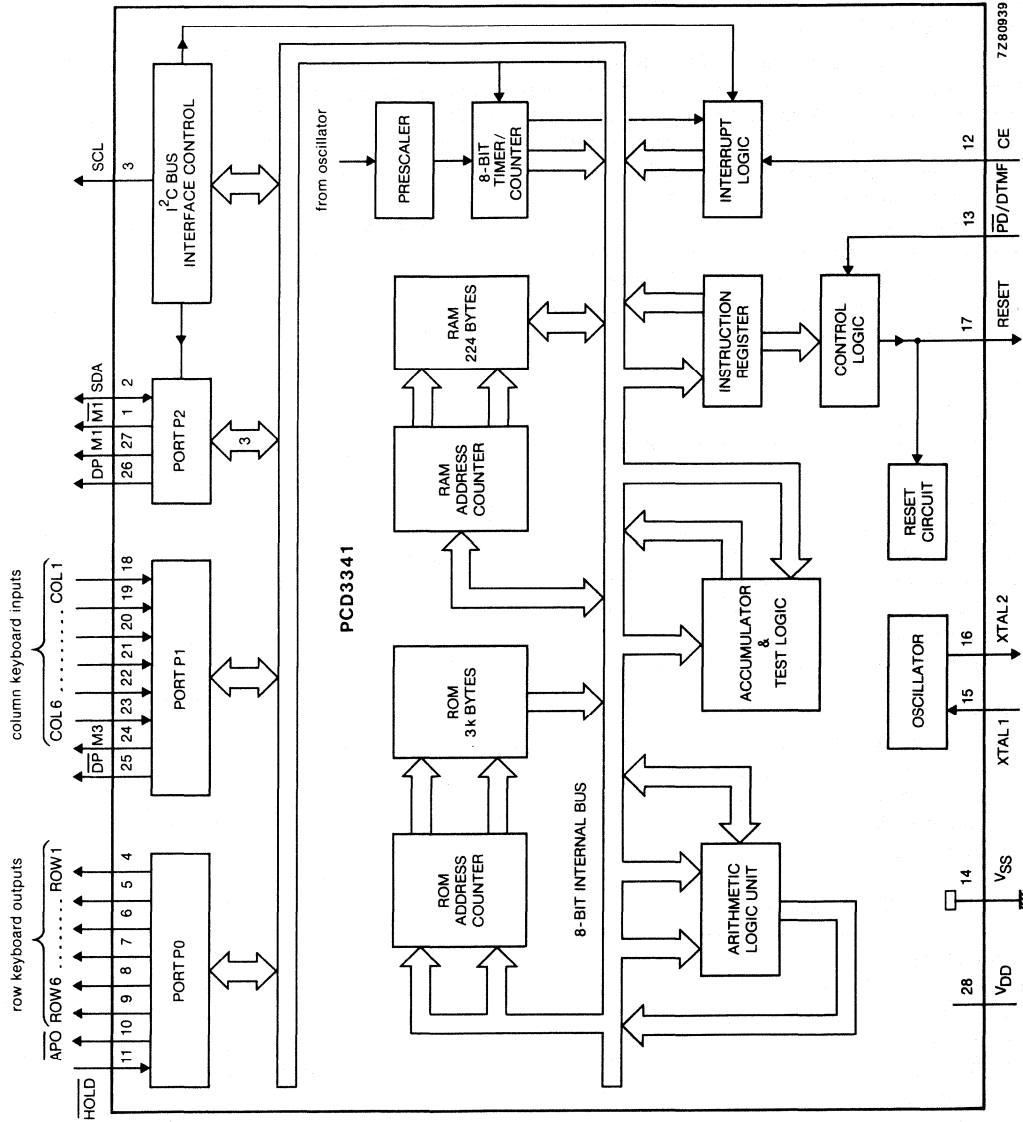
7Z80939

SCL
3
$I^2C$ BUS INTERFACE CONTROL

SDA
2
$\overline{M1}$
1
M1
27
DP
26
PORT P2
3

column keyboard inputs
COL 6 . . . . . . . . . . COL 1
$\overline{DP}$
M3
25
24
23
22
21
20
19
18
PORT P1

row keyboard outputs
$\overline{APO}$
ROW 6 . . . . . . . . . ROW 1
$\overline{HOLD}$
11
10
9
8
7
6
5
4
PORT P0

from oscillator
PRESCALER
8-BIT TIMER/ COUNTER
RAM 224 BYTES
RAM ADDRESS COUNTER
PCD3341
ROM 3 k BYTES
ROM ADDRESS COUNTER
8-BIT INTERNAL BUS

INTERRUPT LOGIC
INSTRUCTION REGISTER
ACCUMULATOR & TEST LOGIC
ARITHMETIC LOGIC UNIT

12
CE
13
$\overline{PD}$/DTMF
CONTROL LOGIC
17
RESET
RESET CIRCUIT
OSCILLATOR
16
XTAL 2
15
XTAL 1
14
$V_{SS}$
28
$V_{DD}$